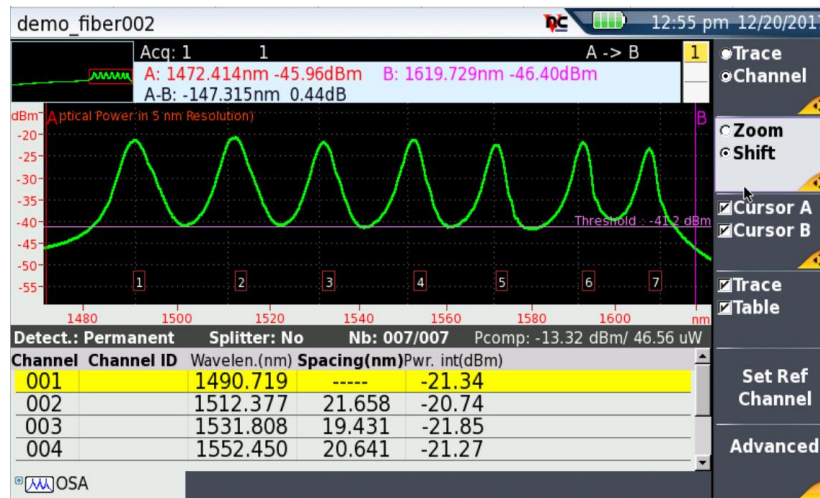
demo_fiber002

12:55 pm 12/20/2017

Acq: 1 1 A -> B 1

A: 1472.414nm -45.96dBm B: 1619.729nm -46.40dBm

A-B: -147.315nm 0.44dB

dBm Aptical Power in 5 nm Resolution) B

-20
-25
-30
-35
-40
-45
-50
-55

Threshold : -41.2 dBm

1 2 3 4 5 6 7

1480 1500 1520 1540 1560 1580 1600 nm

Detect.: Permanent Splitter: No Nb: 007/007 Pcomp: -13.32 dBm/ 46.56 uW

| Channel | Channel ID | Wavelen.(nm) | Spacing(nm) | Pwr. int(dBm) |
|---|---|---|---|---|
| 001 | | 1490.719 | ----- | -21.34 |
| 002 | | 1512.377 | 21.658 | -20.74 |
| 003 | | 1531.808 | 19.431 | -21.85 |
| 004 | | 1552.450 | 20.641 | -21.27 |

OSA

Trace
Channel

Zoom
Shift

Cursor A
Cursor B

Trace
Table

Set Ref Channel

Advanced